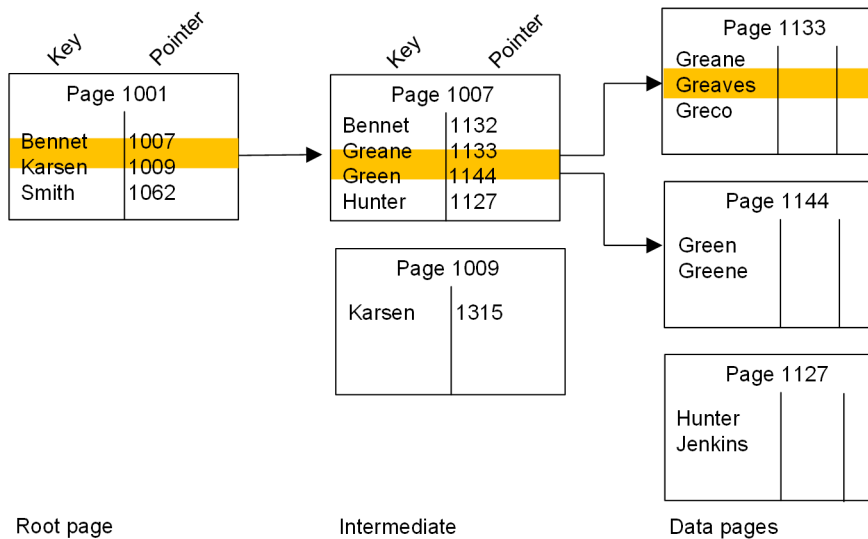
Key Pointer

Page 1001

| Bennet | 1007 |
|---|---|
| Karsen | 1009 |
| Smith | 1062 |

Key Pointer

Page 1007

| Bennet | 1132 |
|---|---|
| Greane | 1133 |
| Green | 1144 |
| Hunter | 1127 |

Page 1009

| Karsen | 1315 |
|---|---|

Page 1133

Greane
Greaves
Greco

Page 1144

Green
Greene

Page 1127

Hunter
Jenkins

Root page

Intermediate

Data pages